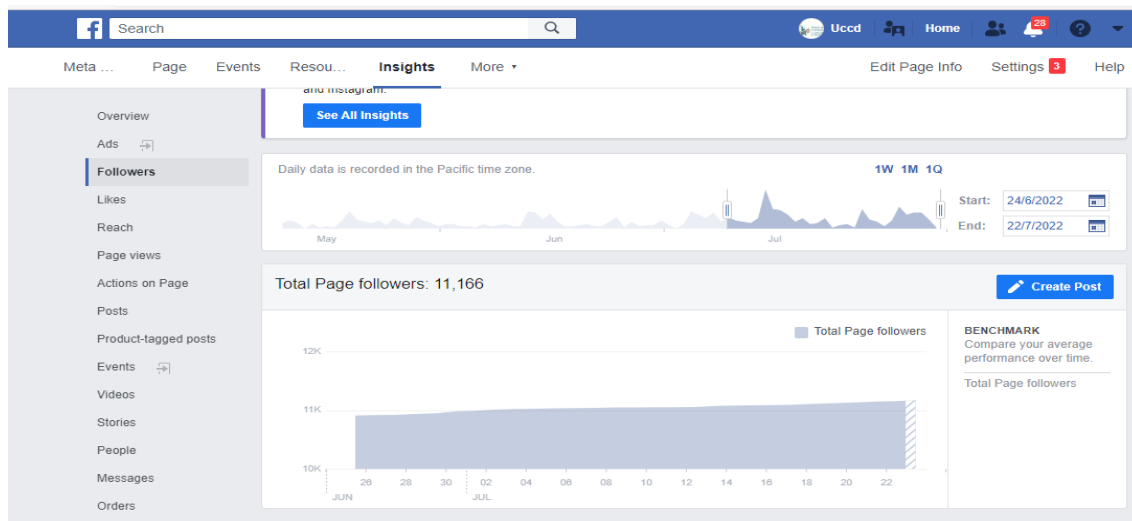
Search
Uccd Home 28

Meta ... Page Events Resou... Insights More ▾ Edit Page Info Settings 3 Help

Overview
Ads
Followers
Likes
Reach
Page views
Actions on Page
Posts
Product-tagged posts
Events
Videos
Stories
People
Messages
Orders

and Instagram.
See All Insights

Daily data is recorded in the Pacific time zone.
1W 1M 1Q
May Jun Jul
Start: 24/6/2022
End: 22/7/2022

Total Page followers: 11,166
Create Post

Total Page followers
12K
11K
10K
26 28 30 02 04 06 08 10 12 14 16 18 20 22
JUN JUL

BENCHMARK
Compare your average performance over time.
Total Page followers